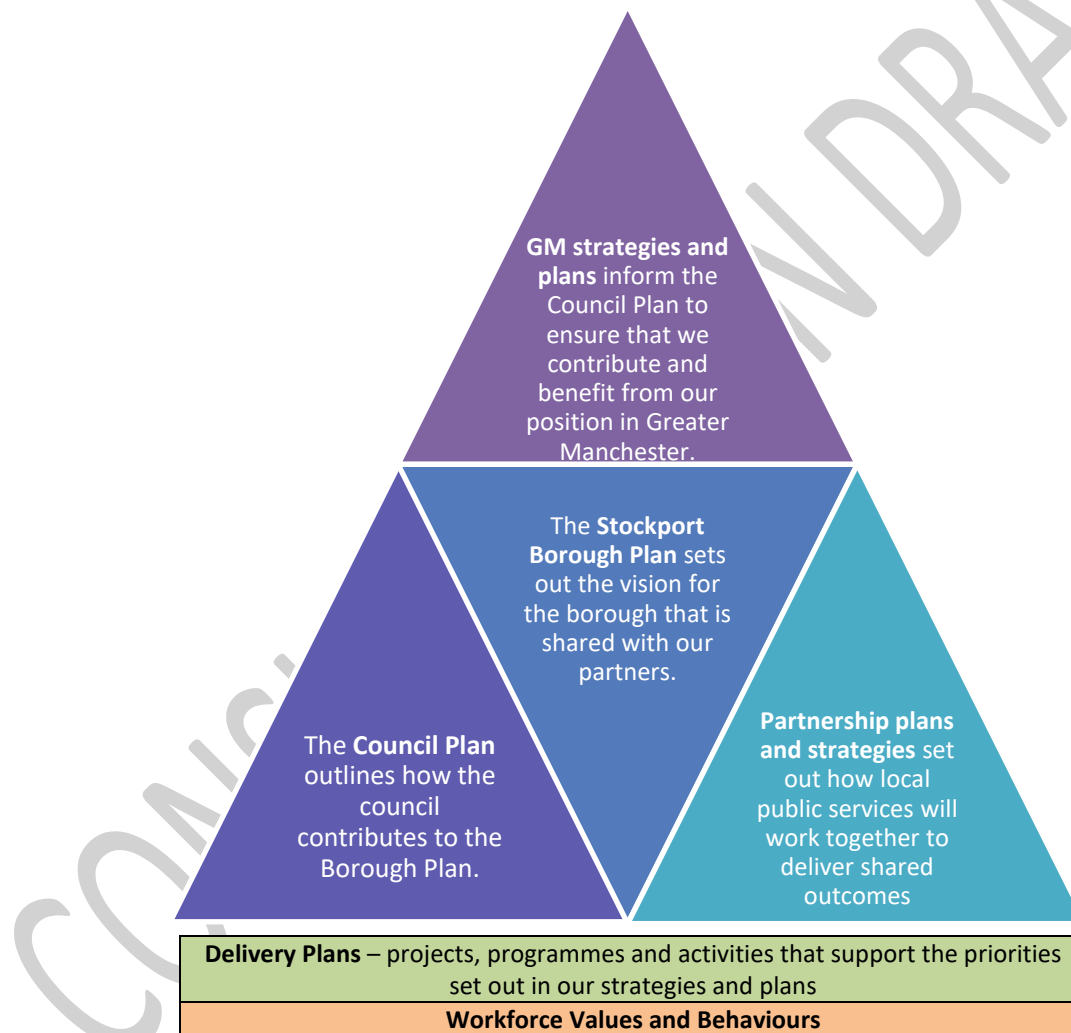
**GM strategies and plans** inform the Council Plan to ensure that we contribute and benefit from our position in Greater Manchester.

The **Stockport Borough Plan** sets out the vision for the borough that is shared with our partners.

The **Council Plan** outlines how the council contributes to the Borough Plan.

**Partnership plans and strategies** set out how local public services will work together to deliver shared outcomes

**Delivery Plans** – projects, programmes and activities that support the priorities set out in our strategies and plans

**Workforce Values and Behaviours**

CONSULTATION DRAFT